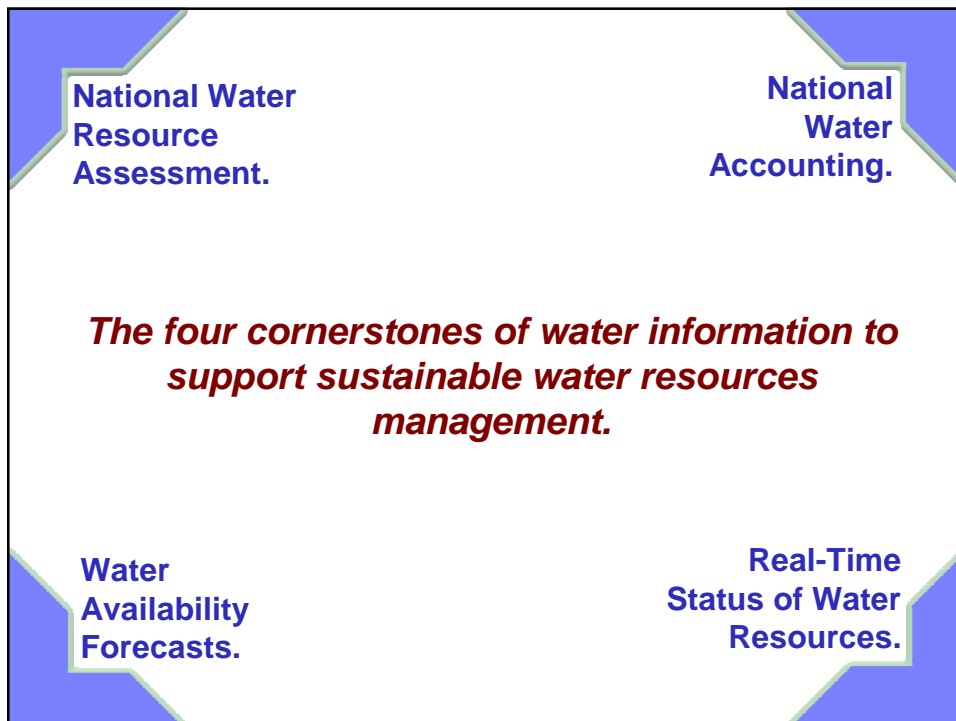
National Water Resource Assessment.

National Water Accounting.

The four cornerstones of water information to support sustainable water resources management.

Water Availability Forecasts.

Real-Time Status of Water Resources.